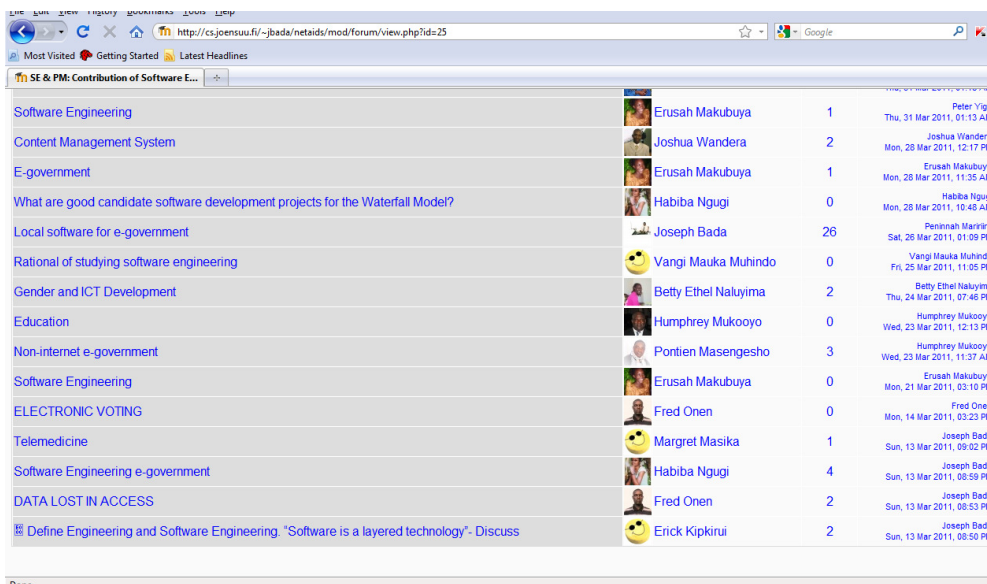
File Edit View History Bookmarks Tools Help

http://cs.joensuu.fi/~jbada/netaids/mod/forum/view.php?id=25

Google

Most Visited Getting Started Latest Headlines

SE & PM: Contribution of Software E...

| | | | |
|---|---|---|---|
| Software Engineering | Erusah Makubuya | 1 | Peter Yig Thu, 31 Mar 2011, 01:13 AI |
| Content Management System | Joshua Wandera | 2 | Joshua Wander Mon, 28 Mar 2011, 12:17 PI |
| E-government | Erusah Makubuya | 1 | Erusah Makubuy Mon, 28 Mar 2011, 11:35 AI |
| What are good candidate software development projects for the Waterfall Model? | Habiba Ngugi | 0 | Habiba Ngu Mon, 28 Mar 2011, 10:48 AI |
| Local software for e-government | Joseph Bada | 26 | Peninnah Maririr Sat, 26 Mar 2011, 01:09 PI |
| Rational of studying software engineering | Vangi Mauka Muhindo | 0 | Vangi Mauka Muhind Fri, 25 Mar 2011, 11:05 PI |
| Gender and ICT Development | Betty Ethel Naluyima | 2 | Betty Ethel Naluyim Thu, 24 Mar 2011, 07:46 PI |
| Education | Humphrey Mukooyo | 0 | Humphrey Mukooy Wed, 23 Mar 2011, 12:13 PI |
| Non-internet e-government | Pontien Masengesho | 3 | Humphrey Mukooy Wed, 23 Mar 2011, 11:37 AI |
| Software Engineering | Erusah Makubuya | 0 | Erusah Makubuy Mon, 21 Mar 2011, 03:10 PI |
| ELECTRONIC VOTING | Fred Onen | 0 | Fred One Mon, 14 Mar 2011, 03:23 PI |
| Telemedicine | Margret Masika | 1 | Joseph Bad Sun, 13 Mar 2011, 09:02 PI |
| Software Engineering e-government | Habiba Ngugi | 4 | Joseph Bad Sun, 13 Mar 2011, 08:59 PI |
| DATA LOST IN ACCESS | Fred Onen | 2 | Joseph Bad Sun, 13 Mar 2011, 08:53 PI |
| Define Engineering and Software Engineering. "Software is a layered technology"- Discuss | Erick Kipkirui | 2 | Joseph Bad Sun, 13 Mar 2011, 08:50 PI |